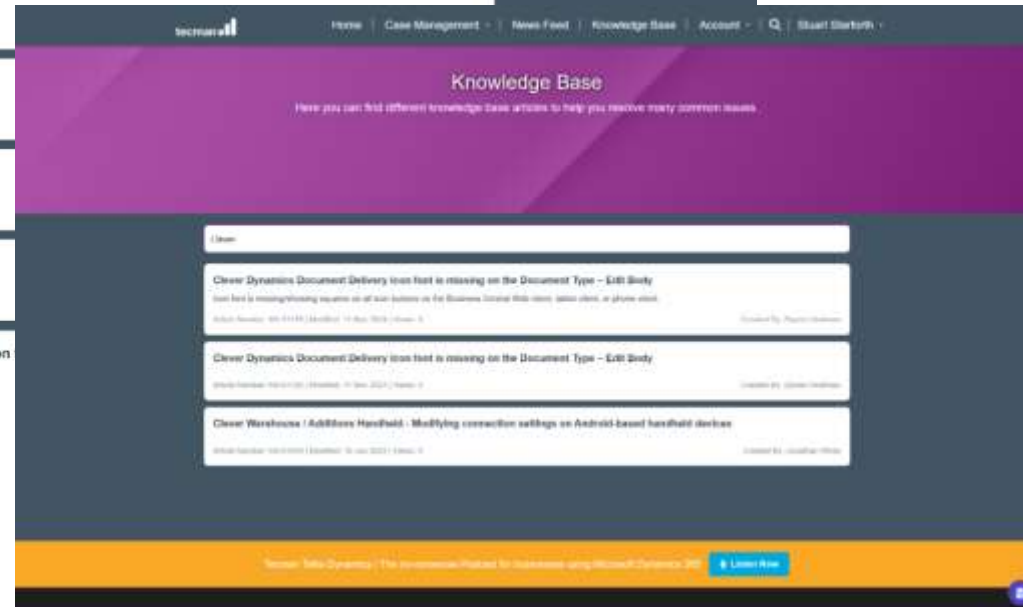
tecman

Home | Case Management | News Feed | Knowledge Base | Account | Stuart Starforth

Knowledge Base

Here you can find different knowledge base articles to help you resolve many common issues

Clever

Clever Dynamics Document Delivery icon font is missing on the Document Type – Edit Body

Icon font is missing/showing squares on all icon buttons on the Business Central Web client, tablet client, or phone client.

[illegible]

Clever Dynamics Document Delivery icon font is missing on the Document Type – Edit Body

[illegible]

Clever Warehouse / Additions Handheld - Modifying connection settings on Android-based handheld devices

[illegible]

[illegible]

Listen Now

on